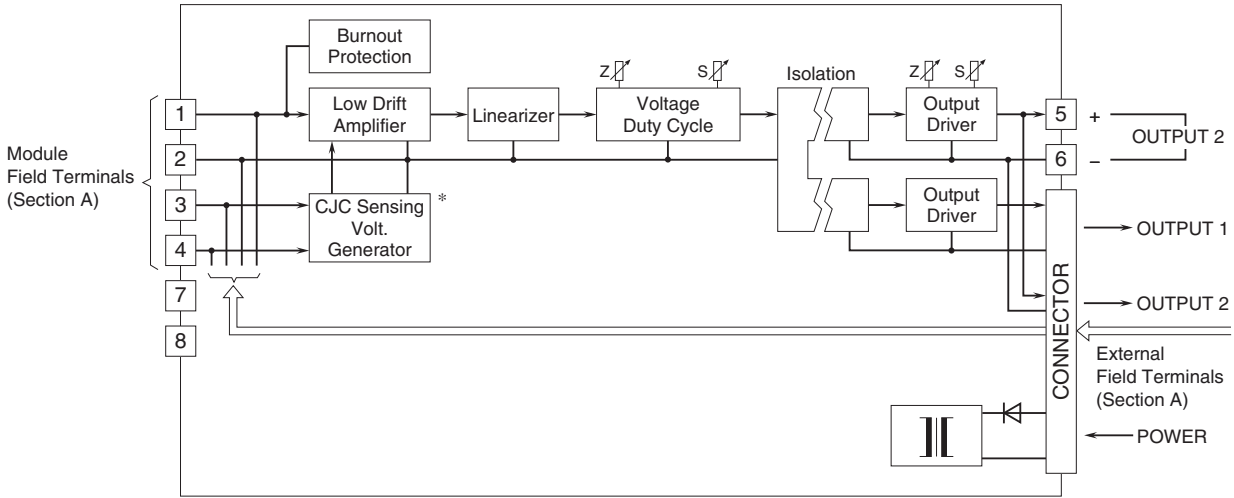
Burnout Protection

Z S

Z S

Isolation

Module Field Terminals (Section A)

1

2

3

4

7

8

Low Drift Amplifier

Linearizer

Voltage Duty Cycle

Output Driver

5

6

+

–

OUTPUT 2

CJC Sensing Volt. Generator

*

Output Driver

OUTPUT 1

CONNECTOR

OUTPUT 2

External Field Terminals (Section A)

POWER